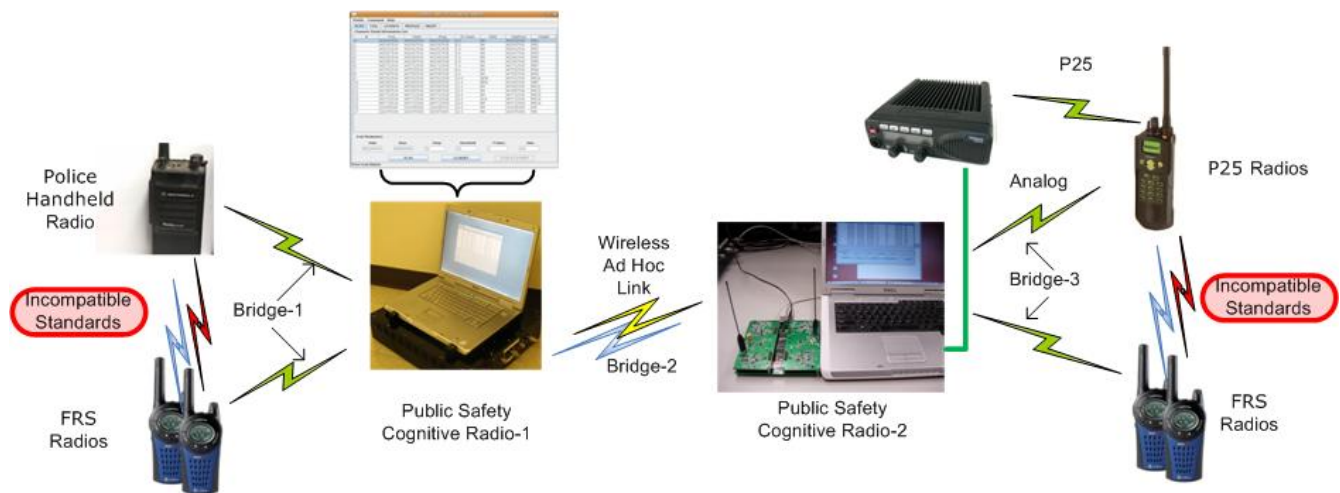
Police Handheld Radio

Incompatible Standards

Bridge-1

FRS Radios

Public Safety Cognitive Radio-1

Wireless Ad Hoc Link

Bridge-2

Public Safety Cognitive Radio-2

P25

Analog

Bridge-3

P25 Radios

Incompatible Standards

FRS Radios